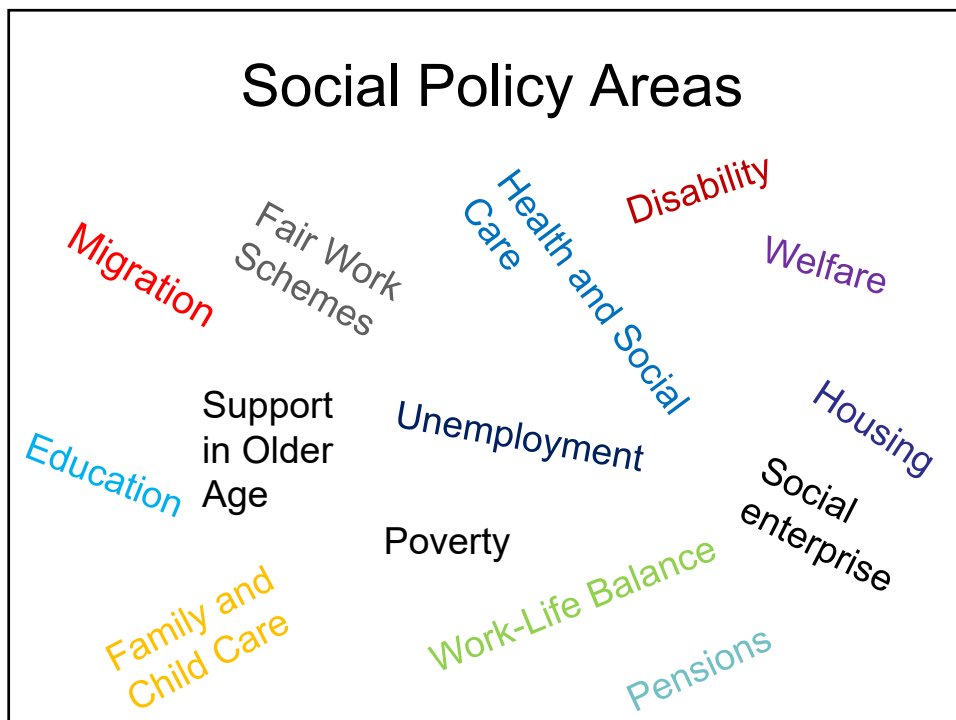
Social Policy Areas

Migration

Fair Work Schemes

Health and Social Care

Disability

Welfare

Support in Older Age

Unemployment

Housing

Education

Social enterprise

Poverty

Family and Child Care

Work-Life Balance

Pensions